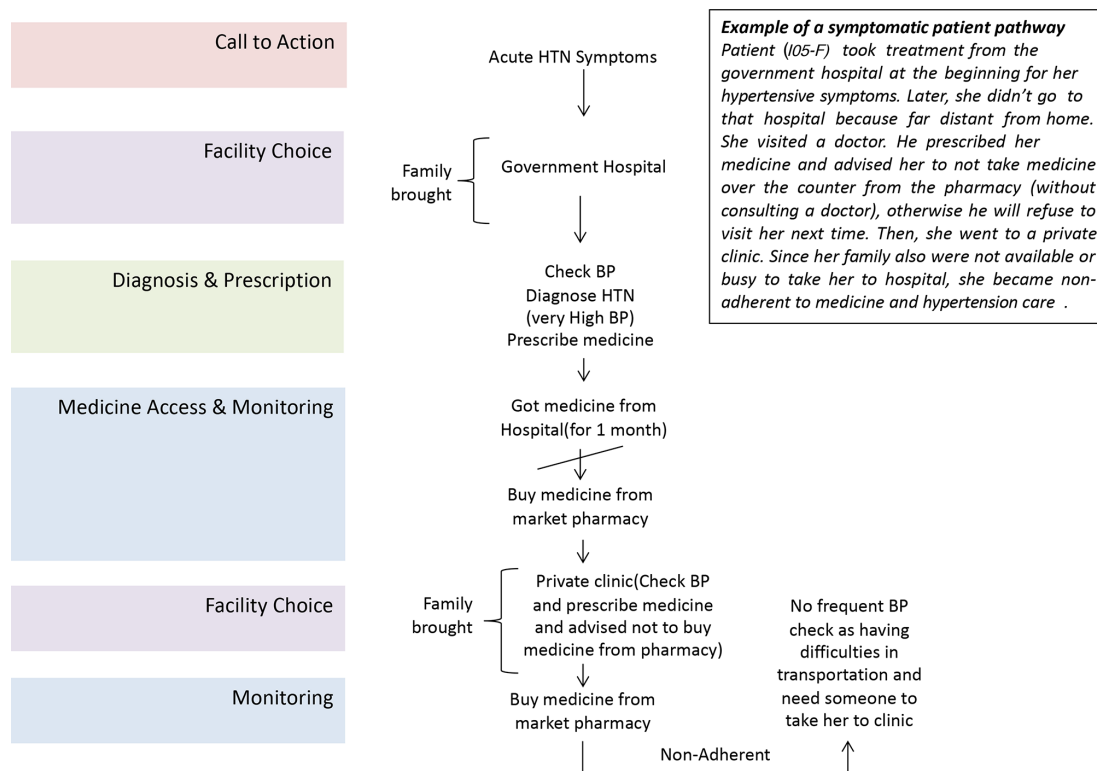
Call to Action

Facility Choice

Diagnosis & Prescription

Medicine Access & Monitoring

Facility Choice

Monitoring

Acute HTN Symptoms

Family brought

Government Hospital

Check BP
Diagnose HTN
(very High BP)
Prescribe medicine

Got medicine from Hospital(for 1 month)

Buy medicine from market pharmacy

Family brought

Private clinic(Check BP and prescribe medicine and advised not to buy medicine from pharmacy)

Buy medicine from market pharmacy

Non-Adherent

No frequent BP check as having difficulties in transportation and need someone to take her to clinic

**Example of a symptomatic patient pathway**
Patient (I05-F) took treatment from the government hospital at the beginning for her hypertensive symptoms. Later, she didn't go to that hospital because far distant from home. She visited a doctor. He prescribed her medicine and advised her to not take medicine over the counter from the pharmacy (without consulting a doctor), otherwise he will refuse to visit her next time. Then, she went to a private clinic. Since her family also were not available or busy to take her to hospital, she became non-adherent to medicine and hypertension care .